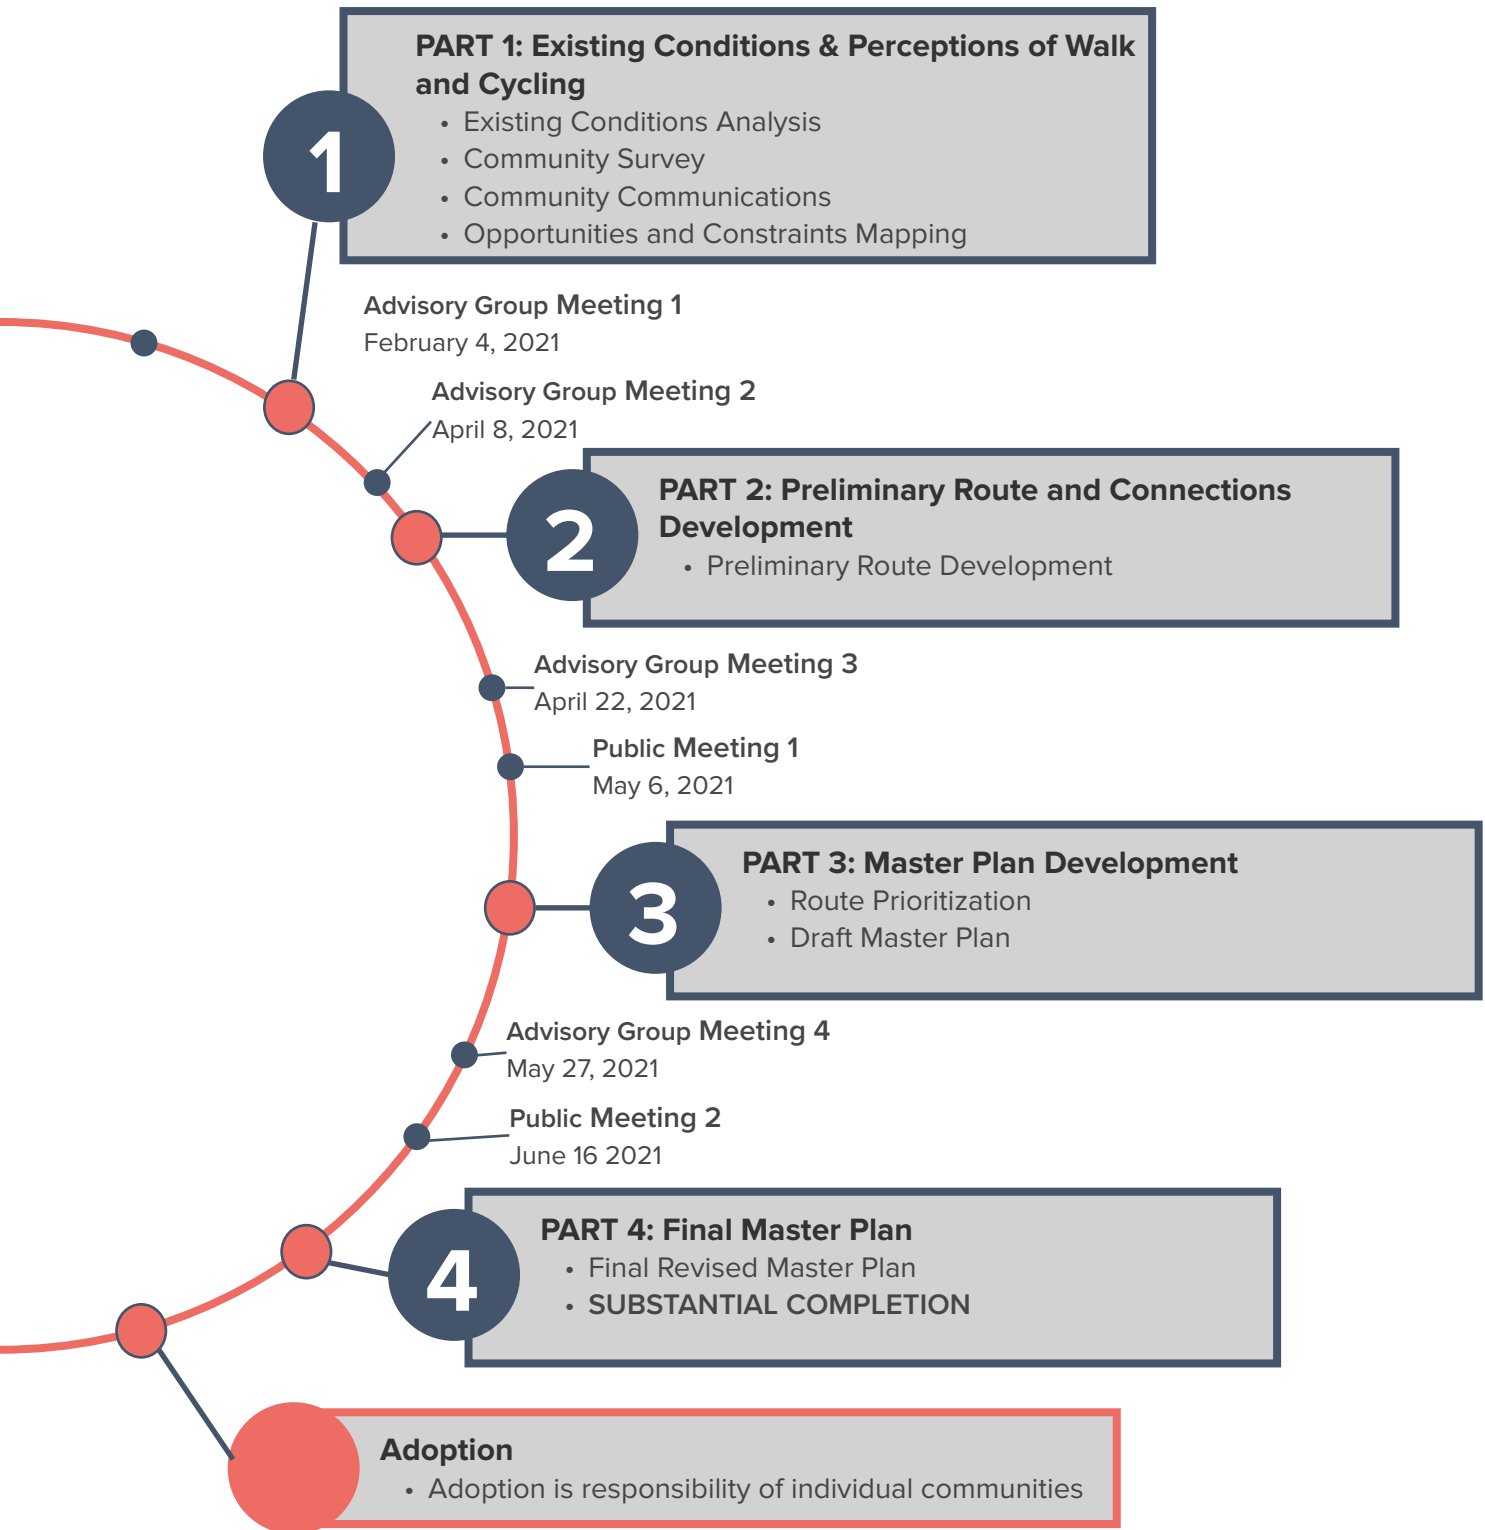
1

PART 1: Existing Conditions & Perceptions of Walk and Cycling
• Existing Conditions Analysis
• Community Survey
• Community Communications
• Opportunities and Constraints Mapping

Advisory Group Meeting 1
February 4, 2021

Advisory Group Meeting 2
April 8, 2021

2

PART 2: Preliminary Route and Connections Development
• Preliminary Route Development

Advisory Group Meeting 3
April 22, 2021

Public Meeting 1
May 6, 2021

3

PART 3: Master Plan Development
• Route Prioritization
• Draft Master Plan

Advisory Group Meeting 4
May 27, 2021

Public Meeting 2
June 16 2021

4

PART 4: Final Master Plan
• Final Revised Master Plan
• SUBSTANTIAL COMPLETION

Adoption
• Adoption is responsibility of individual communities